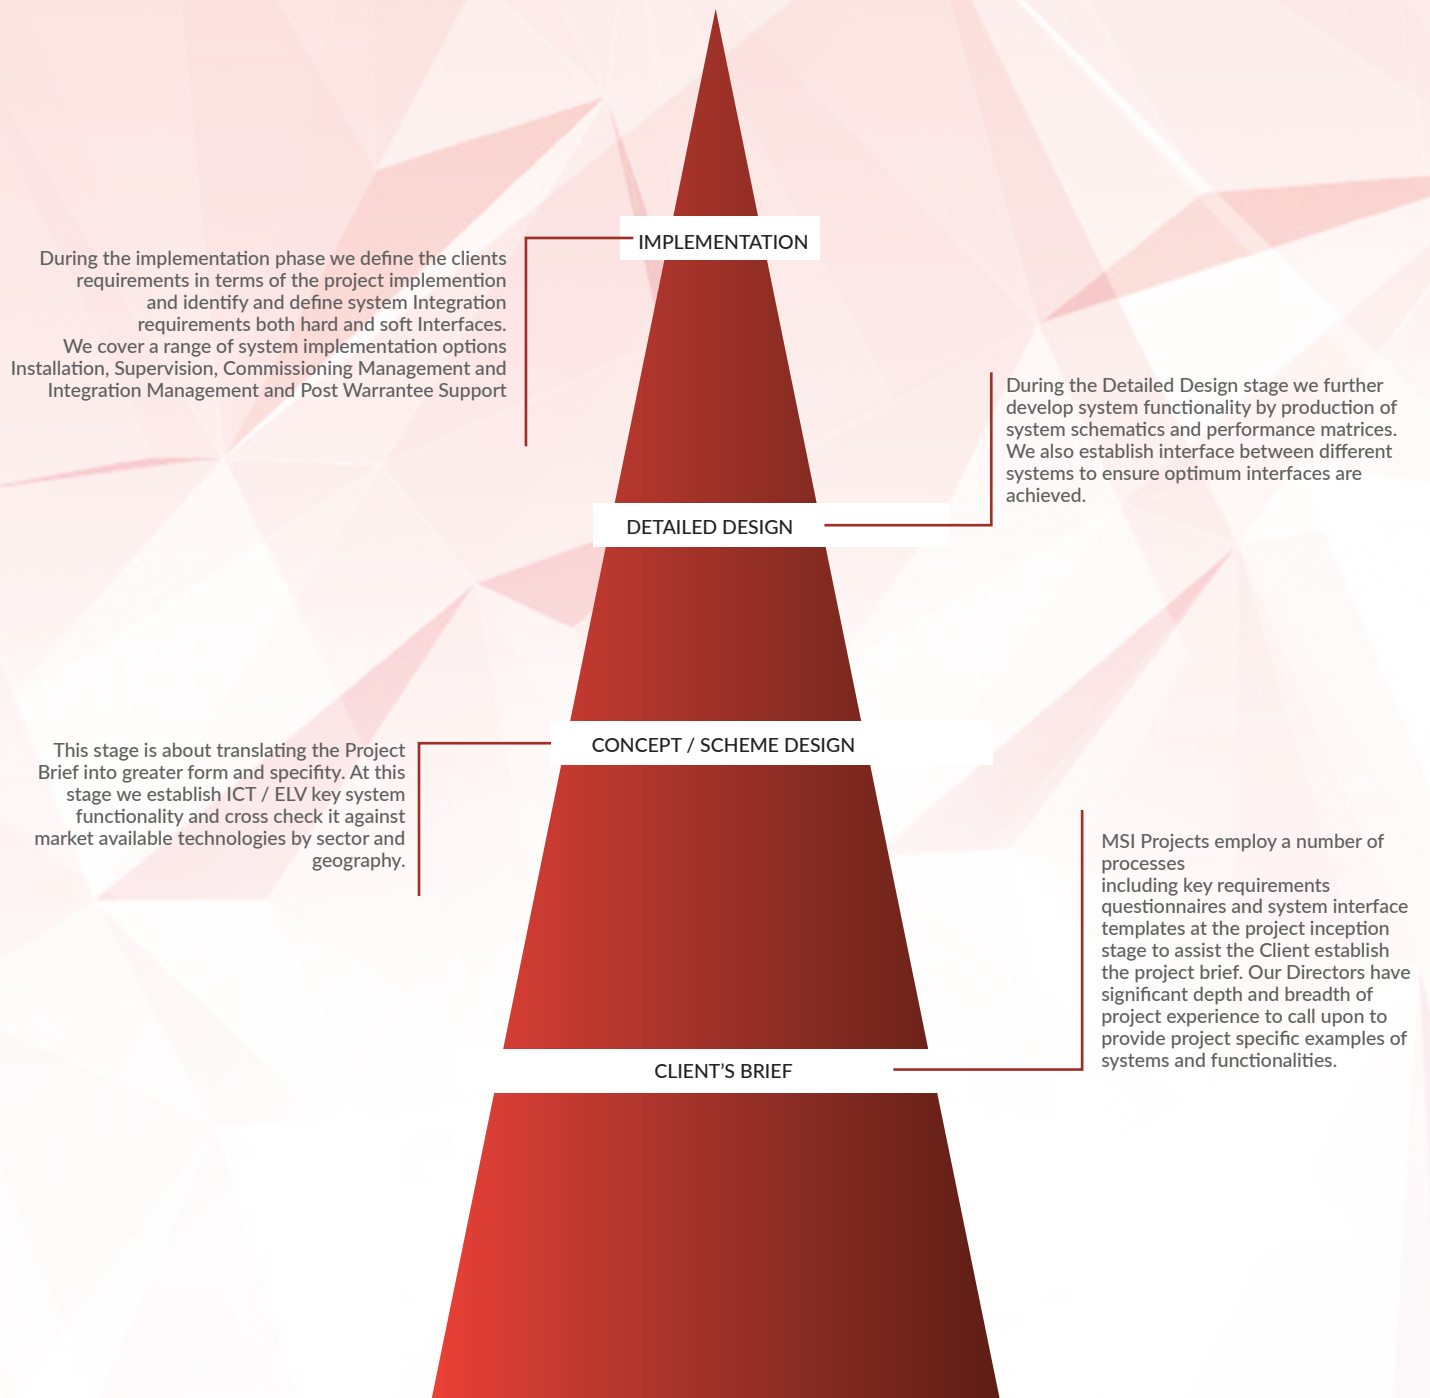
IMPLEMENTATION

During the implementation phase we define the clients requirements in terms of the project implemention and identify and define system Integration requirements both hard and soft Interfaces.
We cover a range of system implementation options Installation, Supervision, Commissioning Management and Integration Management and Post Warrantee Support

During the Detailed Design stage we further develop system functionality by production of system schematics and performance matrices. We also establish interface between different systems to ensure optimum interfaces are achieved.

DETAILED DESIGN

CONCEPT / SCHEME DESIGN

This stage is about translating the Project Brief into greater form and specifity. At this stage we establish ICT / ELV key system functionality and cross check it against market available technologies by sector and geography.

MSI Projects employ a number of processes
including key requirements questionnaires and system interface templates at the project inception stage to assist the Client establish the project brief. Our Directors have significant depth and breadth of project experience to call upon to provide project specific examples of systems and functionalities.

CLIENT’S BRIEF